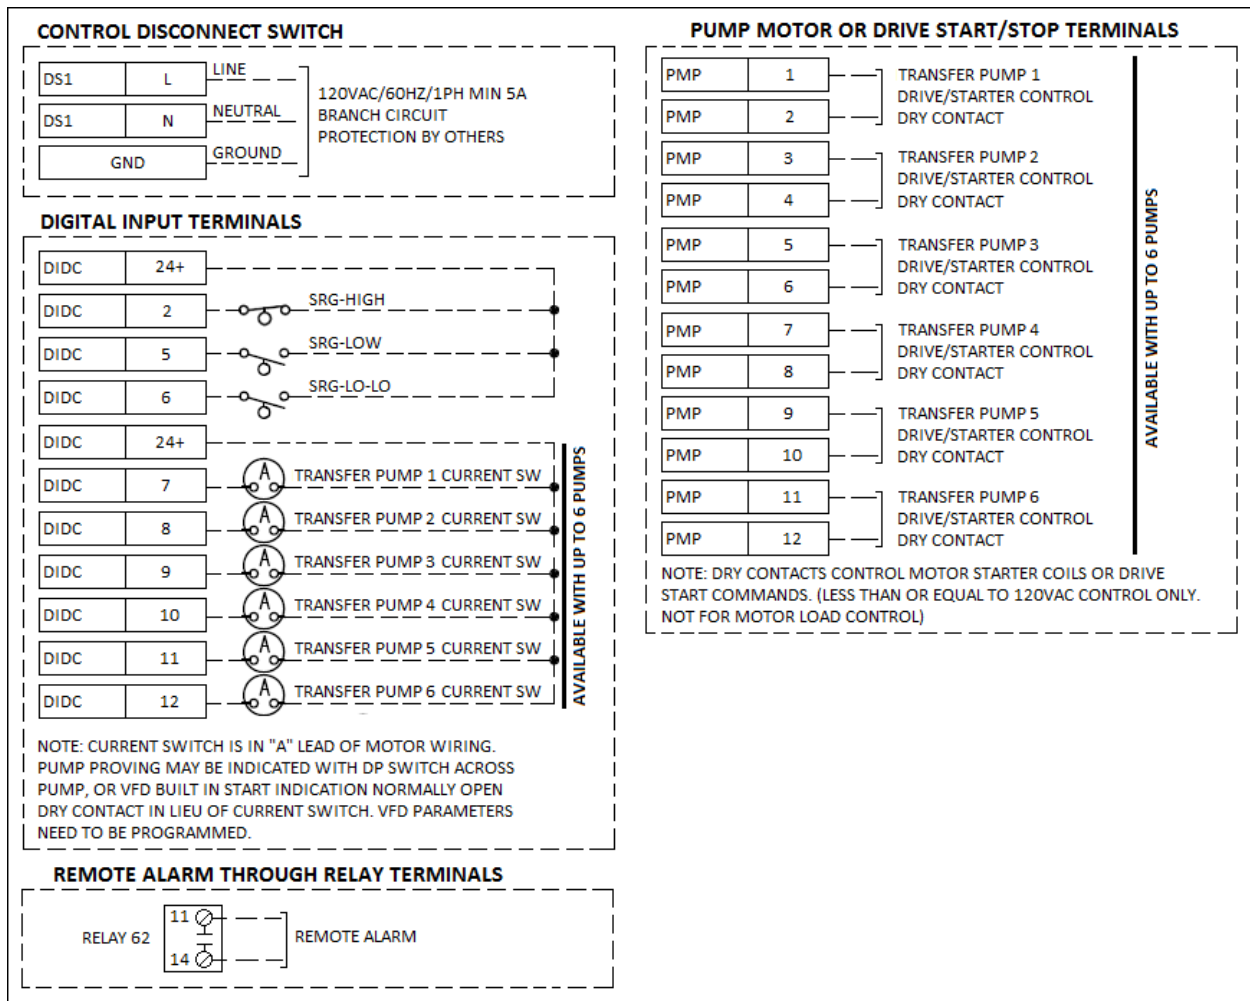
CONTROL DISCONNECT SWITCH

| DS1 | L |
|---|---|
| DS1 | N |
| GND | |

LINE
NEUTRAL
GROUND

120VAC/60HZ/1PH MIN 5A BRANCH CIRCUIT PROTECTION BY OTHERS

DIGITAL INPUT TERMINALS

| DIDC | 24+ |
|---|---|
| DIDC | 2 |
| DIDC | 5 |
| DIDC | 6 |
| DIDC | 24+ |
| DIDC | 7 |
| DIDC | 8 |
| DIDC | 9 |
| DIDC | 10 |
| DIDC | 11 |
| DIDC | 12 |

SRG-HIGH
SRG-LOW
SRG-LO-LO

A TRANSFER PUMP 1 CURRENT SW
A TRANSFER PUMP 2 CURRENT SW
A TRANSFER PUMP 3 CURRENT SW
A TRANSFER PUMP 4 CURRENT SW
A TRANSFER PUMP 5 CURRENT SW
A TRANSFER PUMP 6 CURRENT SW

AVAILABLE WITH UP TO 6 PUMPS

NOTE: CURRENT SWITCH IS IN "A" LEAD OF MOTOR WIRING. PUMP PROVING MAY BE INDICATED WITH DP SWITCH ACROSS PUMP, OR VFD BUILT IN START INDICATION NORMALLY OPEN DRY CONTACT IN LIEU OF CURRENT SWITCH. VFD PARAMETERS NEED TO BE PROGRAMMED.

REMOTE ALARM THROUGH RELAY TERMINALS

RELAY 62
11
14
REMOTE ALARM

PUMP MOTOR OR DRIVE START/STOP TERMINALS

| PMP | 1 |
|---|---|
| PMP | 2 |
| PMP | 3 |
| PMP | 4 |
| PMP | 5 |
| PMP | 6 |
| PMP | 7 |
| PMP | 8 |
| PMP | 9 |
| PMP | 10 |
| PMP | 11 |
| PMP | 12 |

TRANSFER PUMP 1 DRIVE/STARTER CONTROL DRY CONTACT
TRANSFER PUMP 2 DRIVE/STARTER CONTROL DRY CONTACT
TRANSFER PUMP 3 DRIVE/STARTER CONTROL DRY CONTACT
TRANSFER PUMP 4 DRIVE/STARTER CONTROL DRY CONTACT
TRANSFER PUMP 5 DRIVE/STARTER CONTROL DRY CONTACT
TRANSFER PUMP 6 DRIVE/STARTER CONTROL DRY CONTACT

AVAILABLE WITH UP TO 6 PUMPS

NOTE: DRY CONTACTS CONTROL MOTOR STARTER COILS OR DRIVE START COMMANDS. (LESS THAN OR EQUAL TO 120VAC CONTROL ONLY. NOT FOR MOTOR LOAD CONTROL)